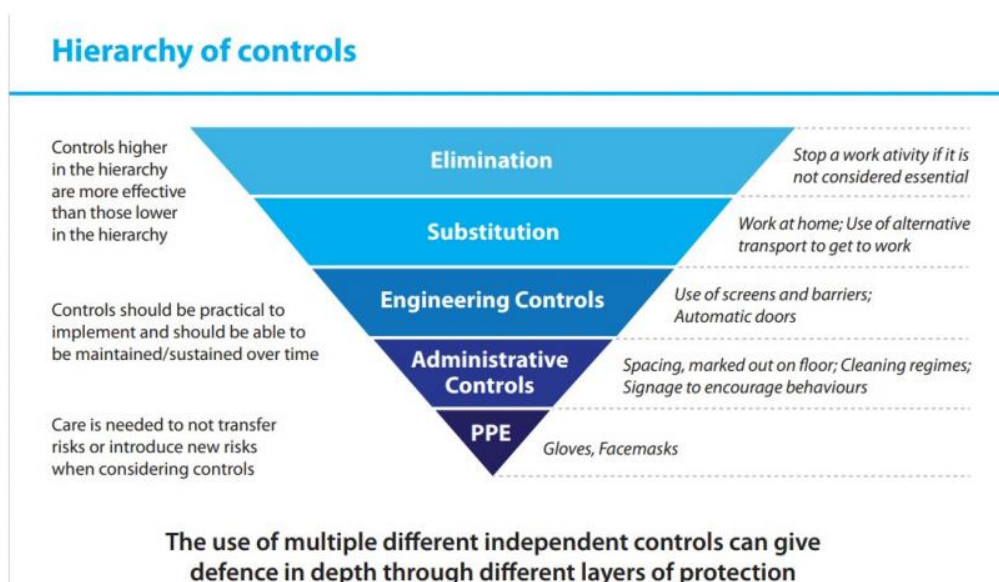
Hierarchy of controls

Controls higher in the hierarchy are more effective than those lower in the hierarchy

Controls should be practical to implement and should be able to be maintained/sustained over time

Care is needed to not transfer risks or introduce new risks when considering controls

Elimination

Substitution

Engineering Controls

Administrative Controls

PPE

Stop a work ativity if it is not considered essential

Work at home; Use of alternative transport to get to work

Use of screens and barriers; Automatic doors

Spacing, marked out on floor; Cleaning regimes; Signage to encourage behaviours

Gloves, Facemasks

The use of multiple different independent controls can give defence in depth through different layers of protection